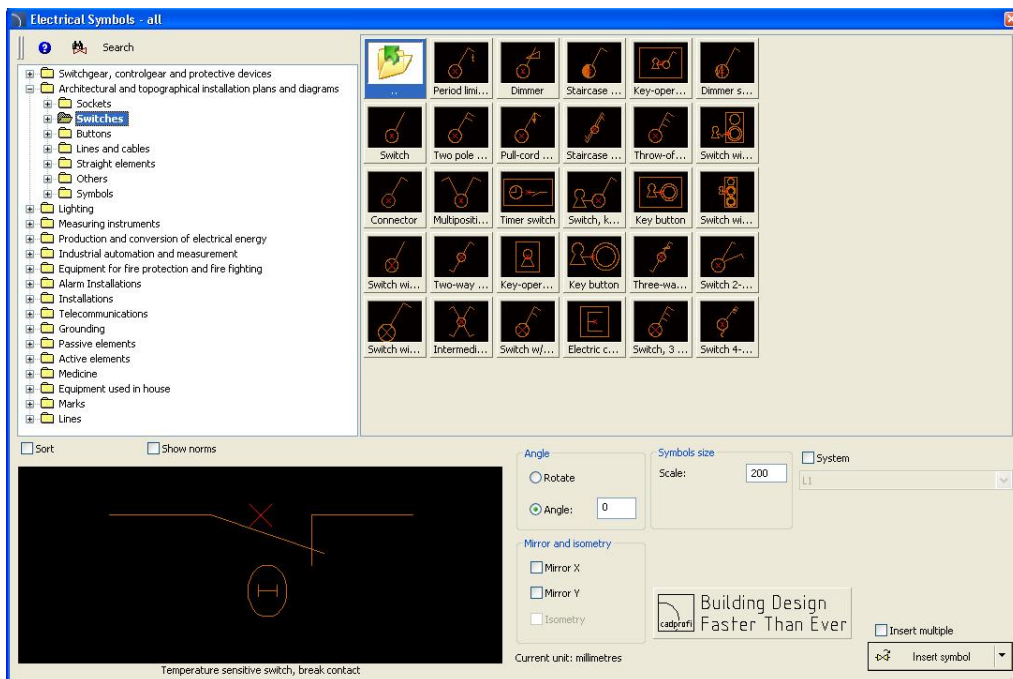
Electrical Symbols - all

Search

Switchgear, controlgear and protective devices
Architectural and topographical installation plans and diagrams
Sockets
Switches
Buttons
Lines and cables
Straight elements
Others
Symbols
Lighting
Measuring instruments
Production and conversion of electrical energy
Industrial automation and measurement
Equipment for fire protection and fire fighting
Alarm Installations
Installations
Telecommunications
Grounding
Passive elements
Active elements
Medicine
Equipment used in house
Marks
Lines

..
Period limi...
Dimmer
Staircase ...
Key-oper...
Dimmer s...
Switch
Two pole ...
Pull-cord ...
Staircase ...
Throw-of...
Switch wi...
Connector
Multipositi...
Timer switch
Switch, k...
Key button
Switch wi...
Switch wi...
Two-way ...
Key-oper...
Key button
Three-wa...
Switch 2-...
Switch wi...
Intermedi...
Switch w/...
Electric c...
Switch, 3 ...
Switch 4-...

Sort
Show norms

Temperature sensitive switch, break contact

Angle
Rotate
Angle: 0

Symbols size
Scale: 200

System
L1

Mirror and isometry
Mirror X
Mirror Y
Isometry

cadprofi
Building Design
Faster Than Ever

Insert multiple
Insert symbol

Current unit: millimetres